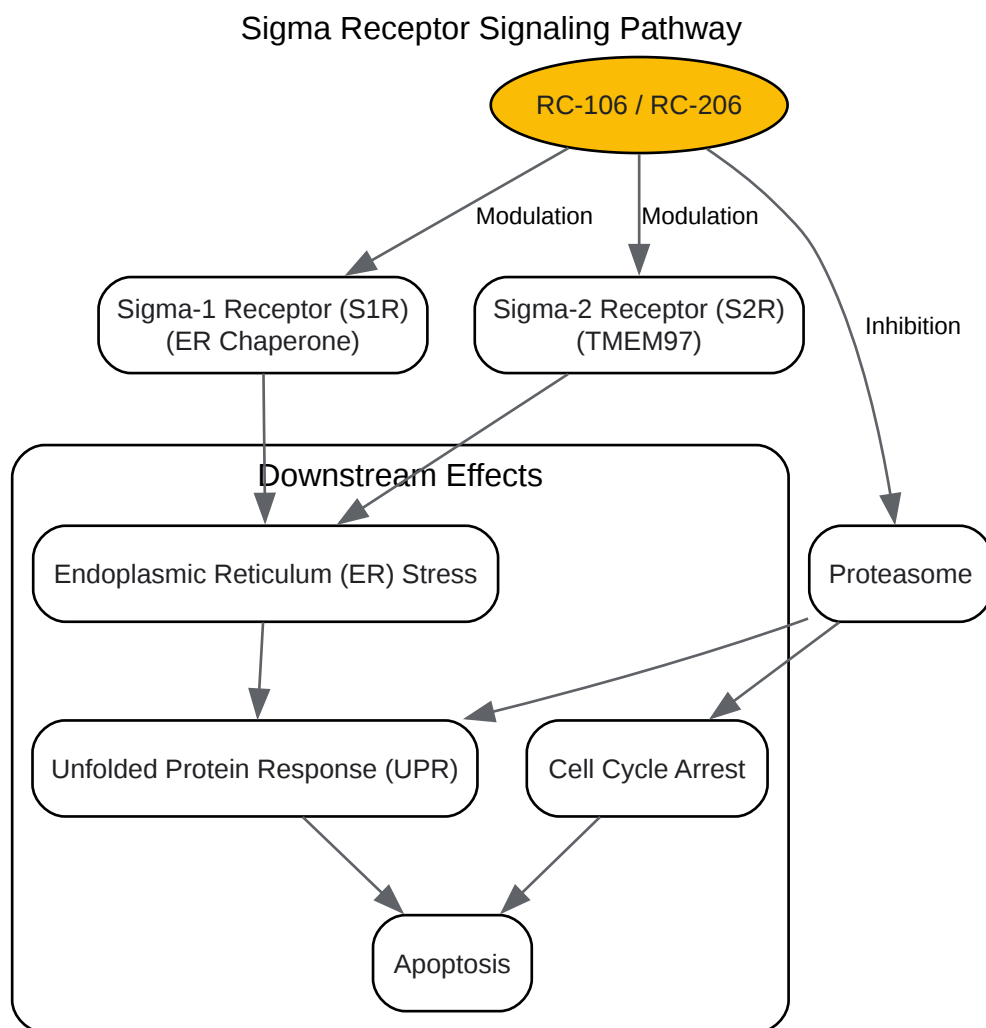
Sigma Receptor Signaling Pathway

RC-106 / RC-206

Modulation

Modulation

Inhibition

Sigma-1 Receptor (S1R)
(ER Chaperone)

Sigma-2 Receptor (S2R)
(TMEM97)

Downstream Effects

Endoplasmic Reticulum (ER) Stress

Proteasome

Unfolded Protein Response (UPR)

Cell Cycle Arrest

Apoptosis